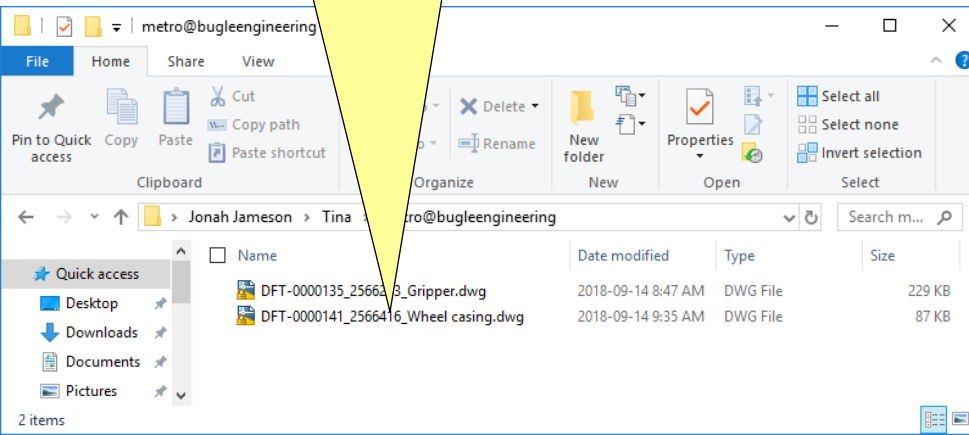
metro@bugleengineering

File Home Share View

Pin to Quick access Copy Paste Cut Copy path Paste shortcut
Clipboard

Delete Rename
Organize

New folder
New

Properties
Open

Select all Select none Invert selection
Select

Jonah Jameson > Tina > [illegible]etro@bugleengineering

Search m...

Quick access
Desktop
Downloads
Documents
Pictures

| Name | Date modified | Type | Size |
|---|---|---|---|
| DFT-0000135_25662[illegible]3_Gripper.dwg | 2018-09-14 8:47 AM | DWG File | 229 KB |
| DFT-0000141_2566416_Wheel casing.dwg | 2018-09-14 9:35 AM | DWG File | 87 KB |

2 items